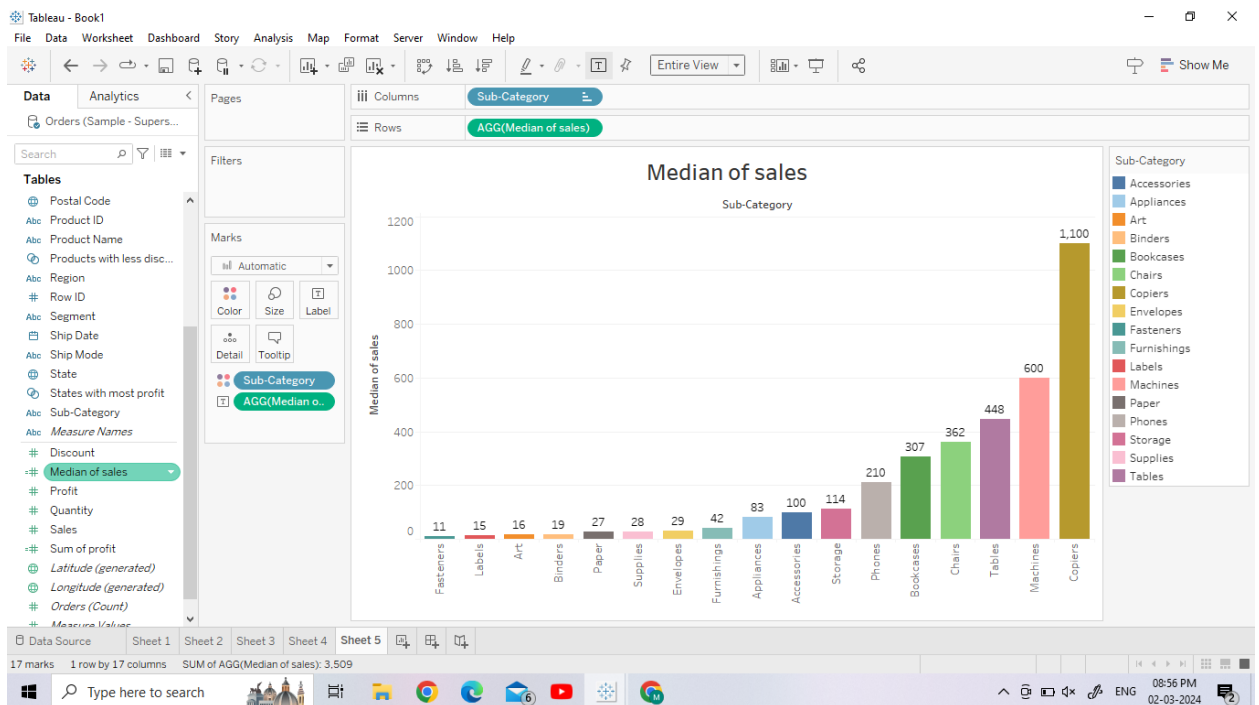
Tableau - Book1

File Data Worksheet Dashboard Story Analysis Map Format Server Window Help

Entire View

Show Me

Data Analytics

Orders (Sample - Supers...

Search

Tables

Postal Code
Product ID
Product Name
Products with less disc...
Region
Row ID
Segment
Ship Date
Ship Mode
State
States with most profit
Sub-Category
Measure Names
Discount
Median of sales
Profit
Quantity
Sales
Sum of profit
Latitude (generated)
Longitude (generated)
Orders (Count)
Measure Values

Pages

Filters

Marks

Automatic

Color Size Label

Detail Tooltip

Sub-Category

AGG(Median o..

Columns Sub-Category

Rows AGG(Median of sales)

Median of sales

Sub-Category

Median of sales

1200
1000
800
600
400
200
0

| Fasteners | Labels | Art | Binders | Paper | Supplies | Envelopes | Furnishings | Appliances | Accessories | Storage | Phones | Bookcases | Chairs | Tables | Machines | Copiers |
|---|---|---|---|---|---|---|---|---|---|---|---|---|---|---|---|---|
| 11 | 15 | 16 | 19 | 27 | 28 | 29 | 42 | 83 | 100 | 114 | 210 | 307 | 362 | 448 | 600 | 1,100 |

Sub-Category

Accessories
Appliances
Art
Binders
Bookcases
Chairs
Copiers
Envelopes
Fasteners
Furnishings
Labels
Machines
Paper
Phones
Storage
Supplies
Tables

Data Source Sheet 1 Sheet 2 Sheet 3 Sheet 4 Sheet 5

17 marks 1 row by 17 columns SUM of AGG(Median of sales): 3,509

Type here to search

6

ENG

08:56 PM
02-03-2024

2